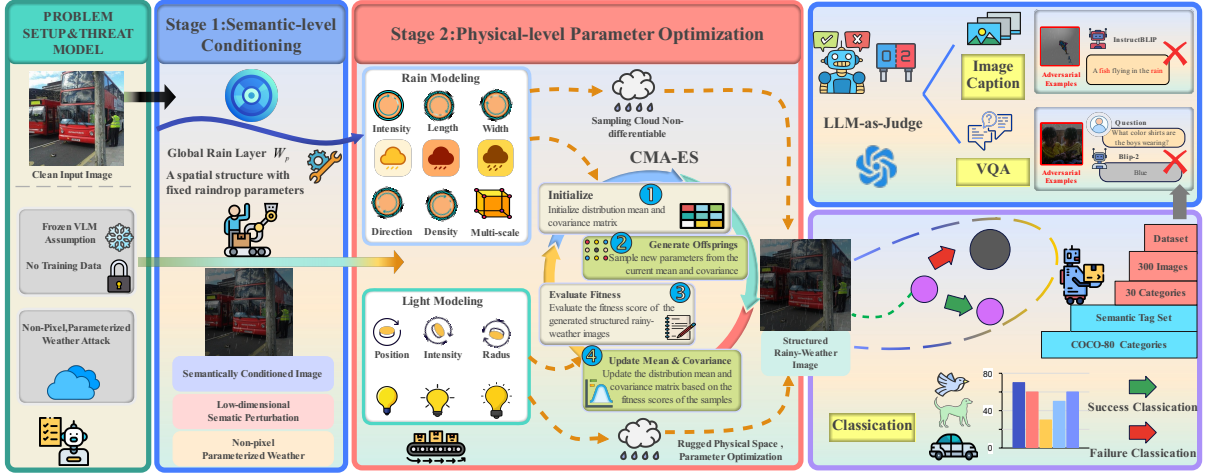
PROBLEM SETUP&THREAT MODEL

Clean Input Image

Frozen VLM Assumption

No Training Data

Non-Pixel,Parameterized Weather Attack

Stage 1:Semantic-level Conditioning

Global Rain Layer $W_p$

A spatial structure with fixed raindrop parameters

Semantically Conditioned Image

Low-dimensional Sematic Perturbation

Non-pixel Parameterized Weather

Stage 2:Physical-level Parameter Optimization

Rain Modeling

Intensity Length Width

Direction Density Multi-scale

Light Modeling

Position Intensity Radus

Sampling Cloud Non-differentiable

CMA-ES

Initialize
Initialize distribution mean and covariance matrix

Generate Offsprings
Sample new parameters from the current mean and covariance

Evaluate Fitness
Evaluate the fitness score of the generated structured rainy-weather images

Update Mean & Covariance
Update the distribution mean and covariance matrix based on the fitness scores of the samples

Rugged Physical Space , Parameter Optimization

Structured Rainy-Weather Image

LLM-as-Judge

0 2

Image Caption

Adversarial Examples

InstructBLIP

A fish flying in the rain

VQA

Question
What color shirts are the boys wearing?

Blip-2

Blue

Dataset

300 Images

30 Categories

Semantic Tag Set

COCO-80 Categories

Classication

80
60
40
20
0

Success Classication

Failure Classication